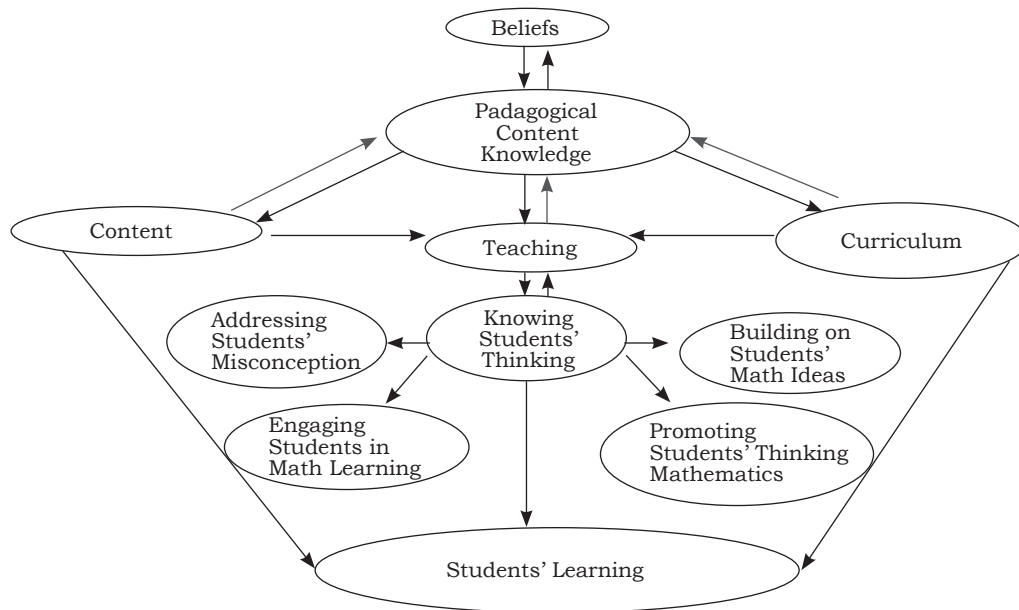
Beliefs

Padagogical Content Knowledge

Content

Teaching

Curriculum

Knowing Students' Thinking

Addressing Students' Misconception

Building on Students' Math Ideas

Engaging Students in Math Learning

Promoting Students' Thinking Mathematics

Students' Learning